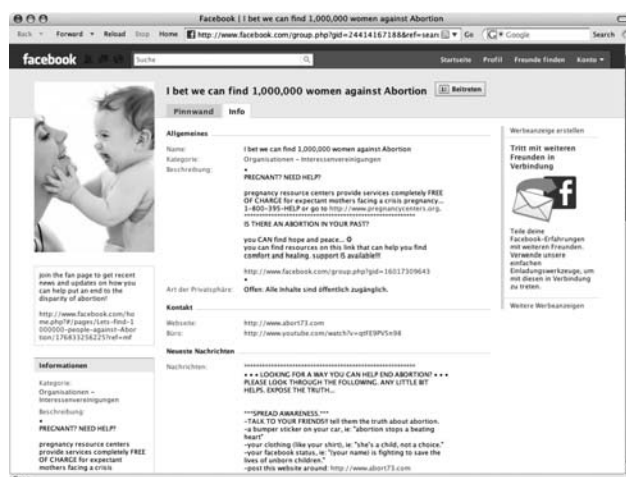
Facebook | I bet we can find 1,000,000 women against Abortion

Back Forward Reload Stop Home http://www.facebook.com/group.php?gid=24414167188&ref=sean Go Google Search

facebook Suche Startseite Profil Freunde finden Konto

I bet we can find 1,000,000 women against Abortion Beitreten

Pinnwand Info

Allgemeines

Name: I bet we can find 1,000,000 women against Abortion
Kategorie: Organisationen - Interessenvereinigungen
Beschreibung: *
PREGNANT?? NEED HELP?

pregnancy resource centers provide services completely FREE OF CHARGE for expectant mothers facing a crisis pregnancy... 1-800-395-HELP or go to http://www.pregnancycenters.org.

IS THERE AN ABORTION IN YOUR PAST?

you CAN find hope and peace...
you can find resources on this link that can help you find comfort and healing. support IS available!!!

http://www.facebook.com/group.php?gid=16017309643
*

Art der Privatsphäre: Offen: Alle Inhalte sind öffentlich zugänglich.

Kontakt

Webseite: http://www.abort73.com
Büro: http://www.youtube.com/watch?v=qtFE9PVS×94

Neueste Nachrichten

Nachrichten: ****
• • • LOOKING FOR A WAY YOU CAN HELP END ABORTION? • • • PLEASE LOOK THROUGH THE FOLLOWING. ANY LITTLE BIT HELPS. EXPOSE THE TRUTH...

***SPREAD AWARENESS.***
-TALK TO YOUR FRIENDS!! tell them the truth about abortion.
-a bumper sticker on your car, ie: "abortion stops a beating heart"
-your clothing (like your shirt), ie: "she's a child, not a choice."
-your facebook status, ie: "(your name) is fighting to save the lives of unborn children."
-post this website around: http://www.abort73.com

Join the fan page to get recent news and updates on how you can help put an end to the disparity of abortion!

http://www.facebook.com/home.php?#/pages/Lets-find-1000000-people-against-Abortion/176833256225?ref=mf

Informationen

Kategorie:
Organisationen - Interessenvereinigungen
Beschreibung:
*
PREGNANT?? NEED HELP?

pregnancy resource centers provide services completely FREE OF CHARGE for expectant mothers facing a crisis

Werbeanzeige erstellen

Tritt mit weiteren Freunden in Verbindung

Teile deine Facebook-Erfahrungen mit weiteren Freunden. Verwende unsere einfachen Einladungswerkzeuge, um mit diesen in Verbindung zu treten.

Weitere Werbeanzeigen